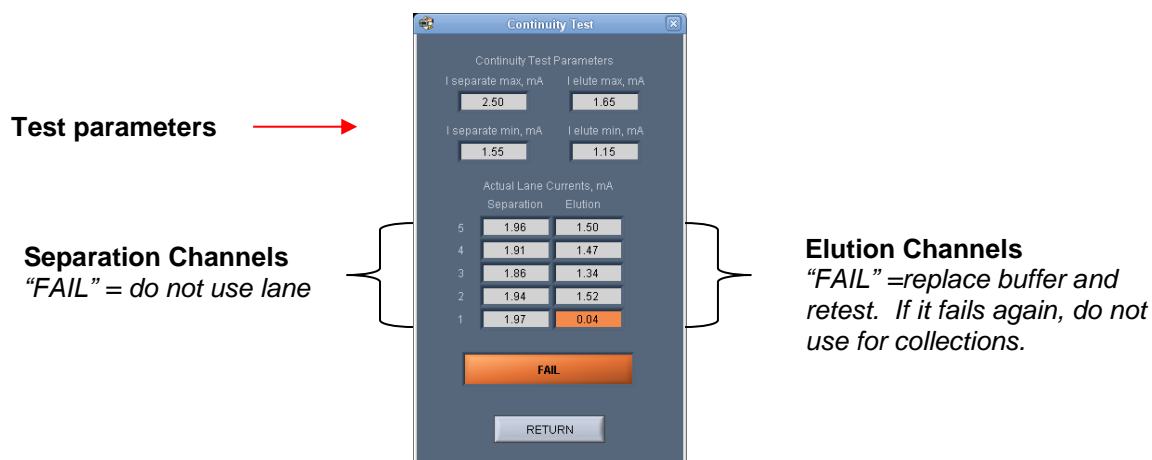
Continuity Test

Continuity Test Parameters

I separate max, mA
2.50

I elute max, mA
1.65

I separate min, mA
1.55

I elute min, mA
1.15

Test parameters

Actual Lane Currents, mA

| | Separation | Elution |
|---|---|---|
| 5 | 1.96 | 1.50 |
| 4 | 1.91 | 1.47 |
| 3 | 1.86 | 1.34 |
| 2 | 1.94 | 1.52 |
| 1 | 1.97 | 0.04 |

Separation Channels
"FAIL" = do not use lane

Elution Channels
"FAIL" =replace buffer and retest. If it fails again, do not use for collections.

FAIL

RETURN